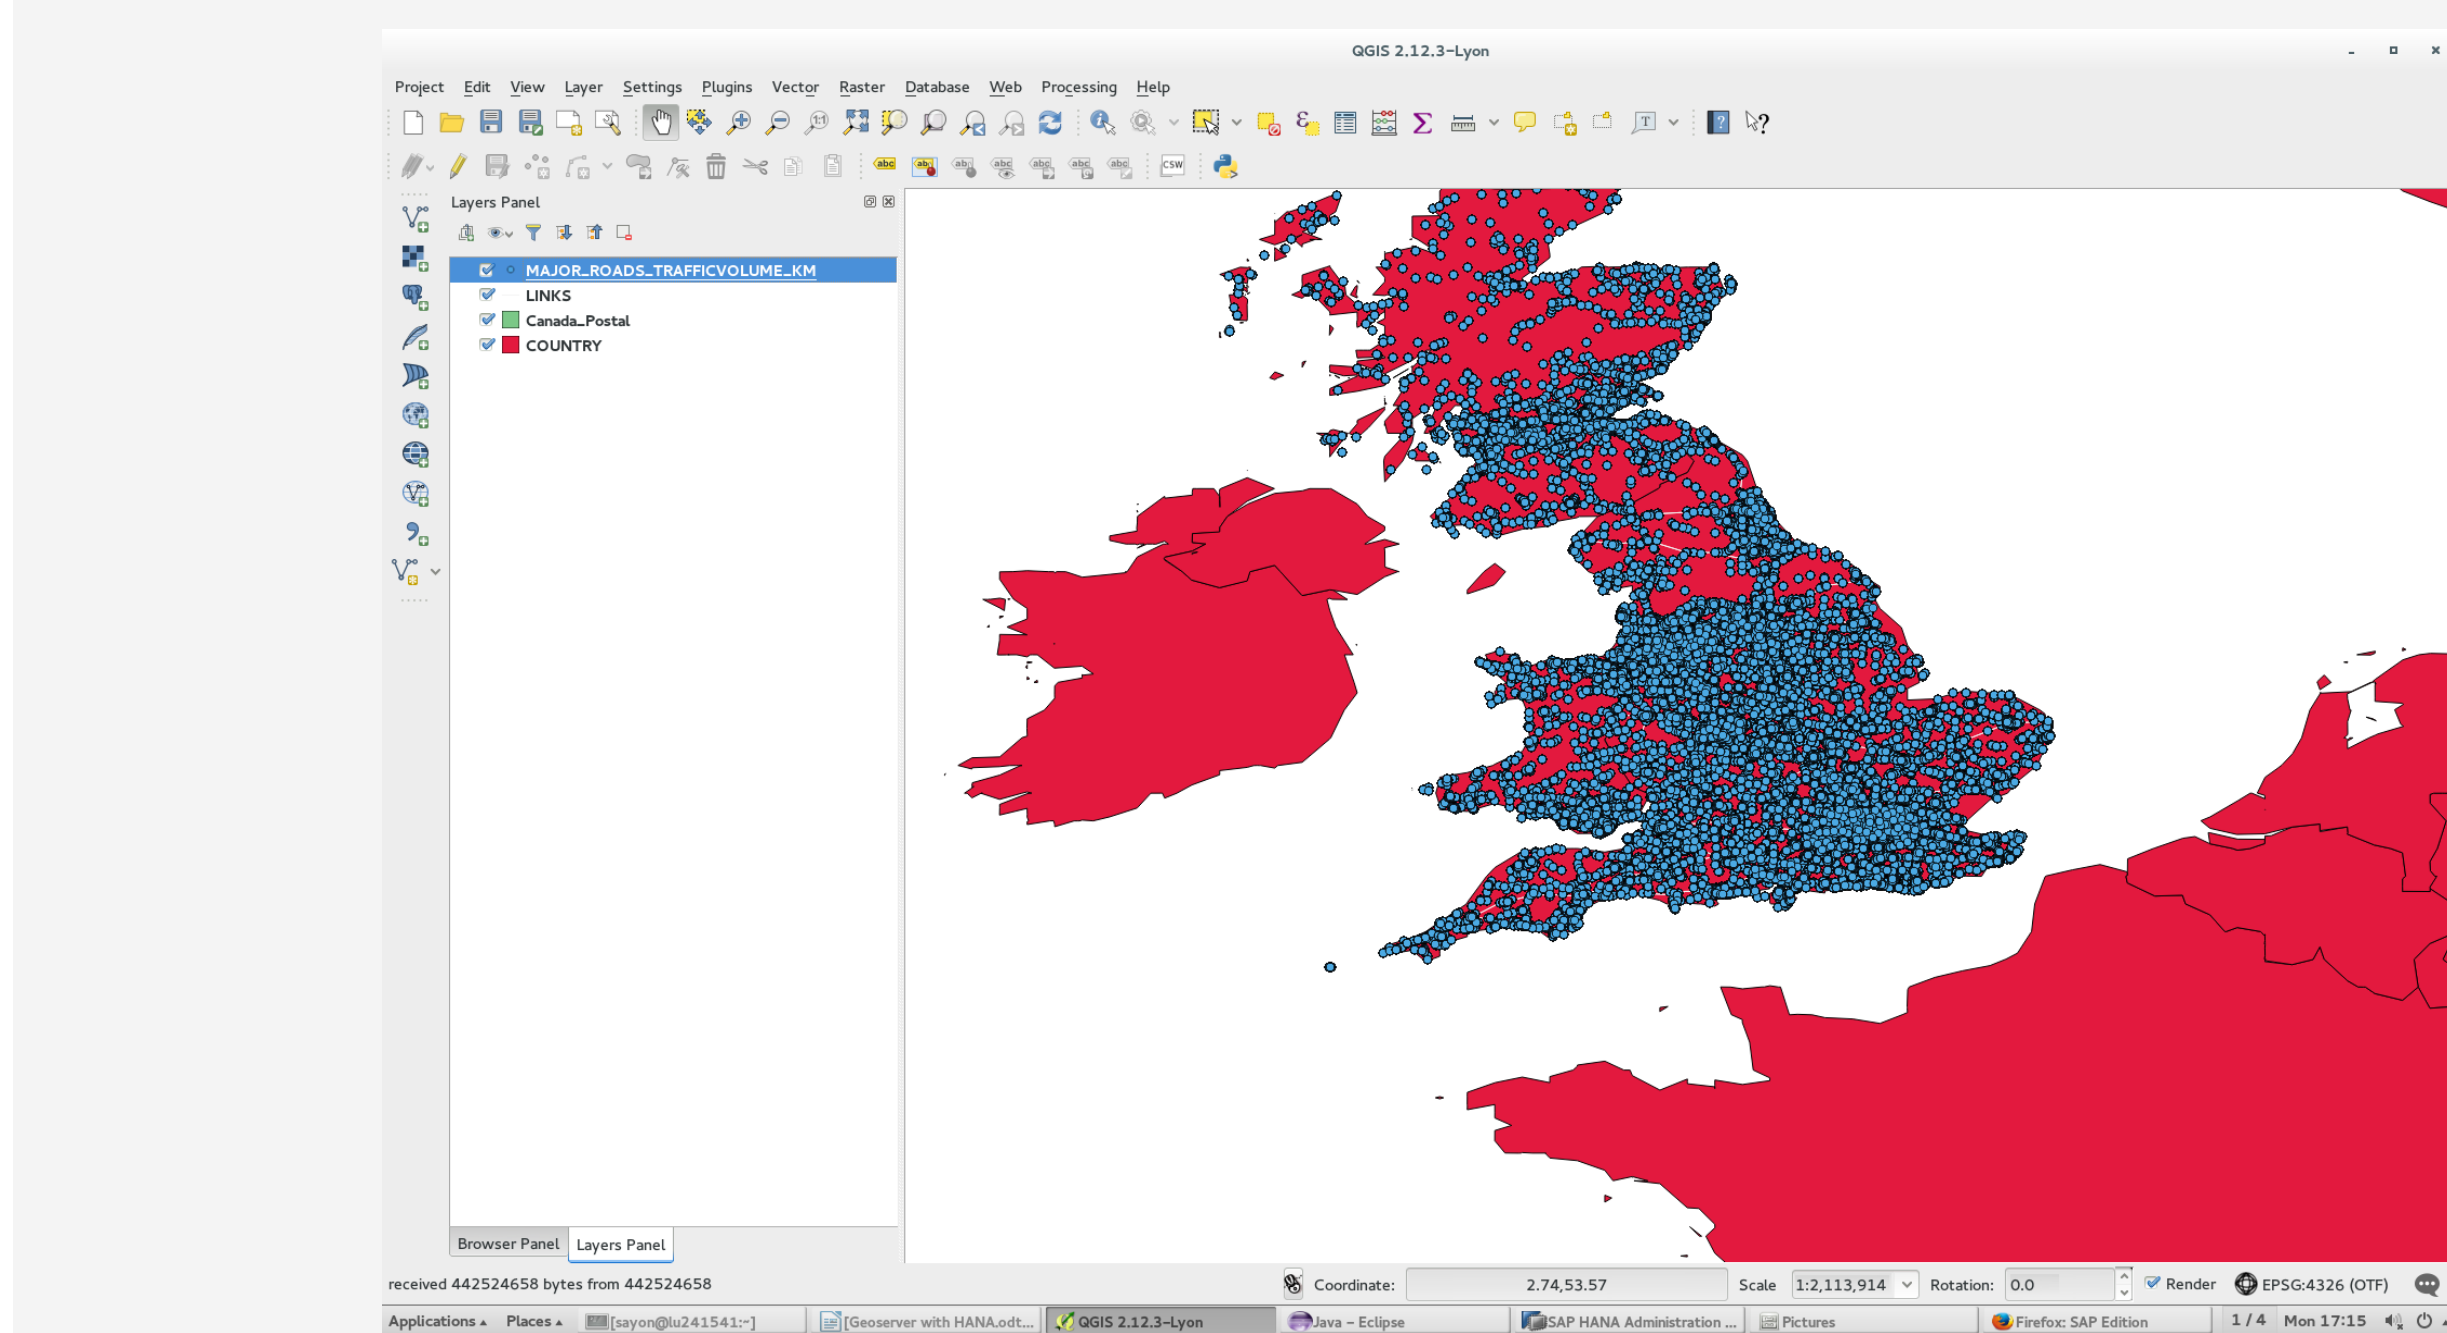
QGIS 2.12.3-Lyon

Project Edit View Layer Settings Plugins Vector Raster Database Web Processing Help

Layers Panel

MAJOR_ROADS_TRAFFICVOLUME_KM
LINKS
Canada_Postal
COUNTRY

Browser Panel Layers Panel

received 442524658 bytes from 442524658

Coordinate: 2.74,53.57 Scale 1:2,113,914 Rotation: 0.0 Render EPSG:4326 (OTF)

Applications Places [sayon@lu241541:~] [Geoserver with HANA.odt... QGIS 2.12.3-Lyon Java - Eclipse SAP HANA Administration ... Pictures Firefox: SAP Edition 1 / 4 Mon 17:15